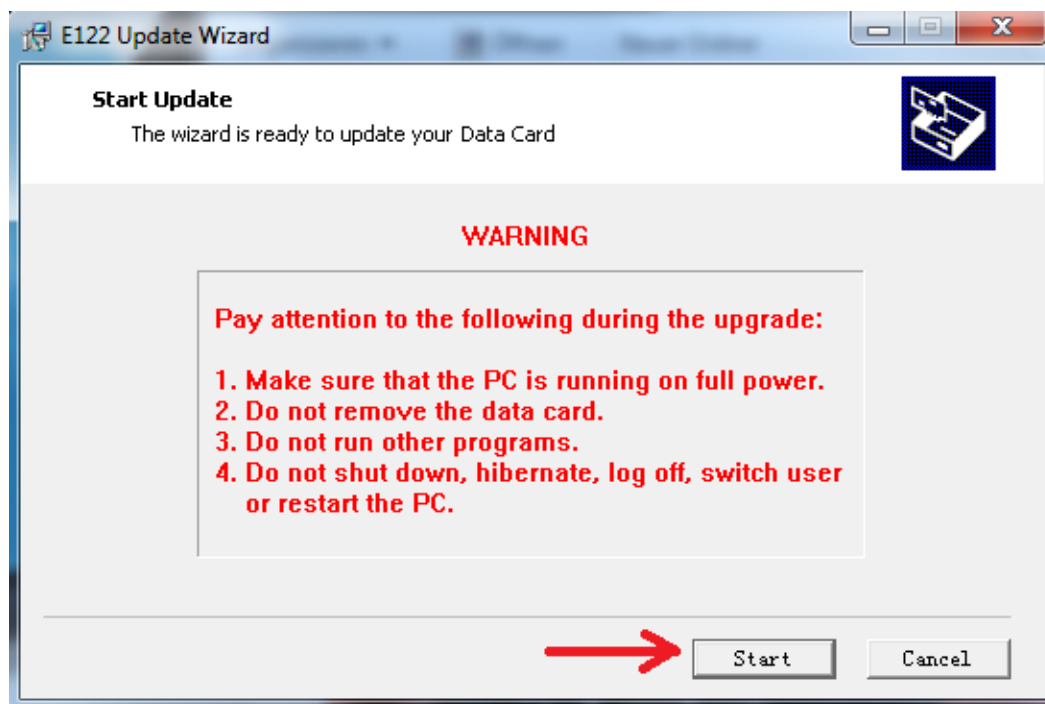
E122 Update Wizard

Start Update

The wizard is ready to update your Data Card

WARNING

Pay attention to the following during the upgrade:

1. Make sure that the PC is running on full power.
2. Do not remove the data card.
3. Do not run other programs.
4. Do not shut down, hibernate, log off, switch user or restart the PC.

Start

Cancel